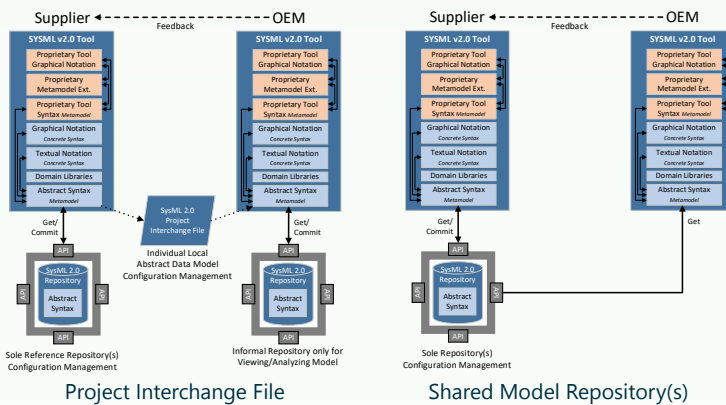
Supplier

OEM

Feedback

SYSML v2.0 Tool

Proprietary Tool Graphical Notation

Proprietary Metamodel Ext.

Proprietary Tool Syntax *Metamodel*

Graphical Notation *Concrete Syntax*

Textual Notation *Concrete Syntax*

Domain Libraries

Abstract Syntax *Metamodel*

Get/ Commit

API

API

API

API

SysML 2.0 Repository

Abstract Syntax

Sole Reference Repository(s) Configuration Management

SysML 2.0 Project Interchange File

Individual Local Abstract Data Model Configuration Management

SYSML v2.0 Tool

Proprietary Tool Graphical Notation

Proprietary Metamodel Ext.

Proprietary Tool Syntax *Metamodel*

Graphical Notation *Concrete Syntax*

Textual Notation *Concrete Syntax*

Domain Libraries

Abstract Syntax *Metamodel*

Get/ Commit

API

API

API

API

SysML 2.0 Repository

Abstract Syntax

Informal Repository only for Viewing/Analyzing Model

Project Interchange File

Supplier

OEM

Feedback

SYSML v2.0 Tool

Proprietary Tool Graphical Notation

Proprietary Metamodel Ext.

Proprietary Tool Syntax *Metamodel*

Graphical Notation *Concrete Syntax*

Textual Notation *Concrete Syntax*

Domain Libraries

Abstract Syntax *Metamodel*

Get/ Commit

API

API

API

API

SysML 2.0 Repository

Abstract Syntax

Sole Repository(s) Configuration Management

SYSML v2.0 Tool

Proprietary Tool Graphical Notation

Proprietary Metamodel Ext.

Proprietary Tool Syntax *Metamodel*

Graphical Notation *Concrete Syntax*

Textual Notation *Concrete Syntax*

Domain Libraries

Abstract Syntax *Metamodel*

Get

Shared Model Repository(s)